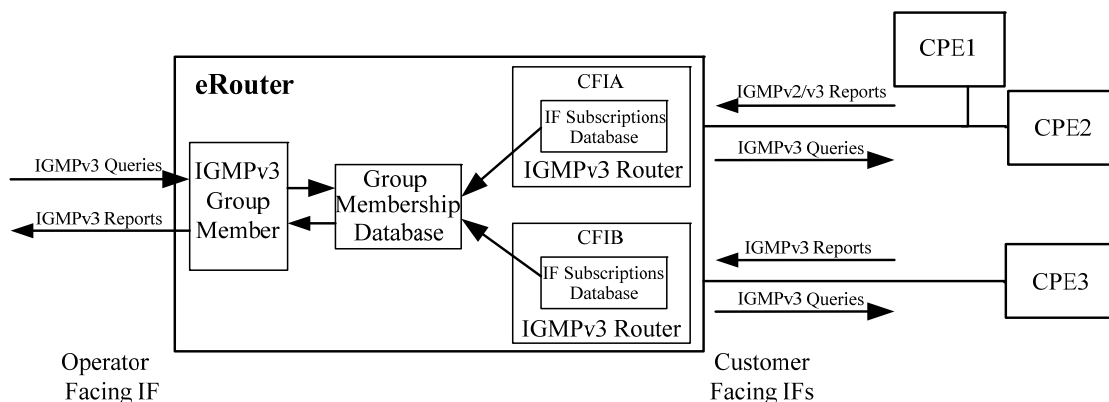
eRouter

IGMPv3 Queries

IGMPv3 Reports

IGMPv3 Group Member

Group Membership Database

CFIA

IF Subscriptions Database

IGMPv3 Router

CFIB

IF Subscriptions Database

IGMPv3 Router

IGMPv2/v3 Reports

IGMPv3 Queries

IGMPv3 Reports

IGMPv3 Queries

CPE1

CPE2

CPE3

Operator Facing IF

Customer Facing IFs